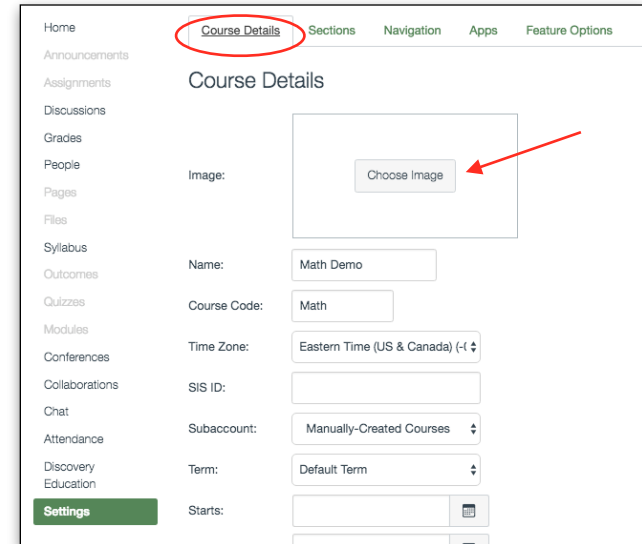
Home
Announcements
Assignments
Discussions
Grades
People
Pages
Files
Syllabus
Outcomes
Quizzes
Modules
Conferences
Collaborations
Chat
Attendance
Discovery Education
Settings

Course Details | Sections | Navigation | Apps | Feature Options

Course Details

Image: Choose Image

Name: Math Demo

Course Code: Math

Time Zone: Eastern Time (US & Canada) (-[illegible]

SIS ID:

Subaccount: Manually-Created Courses

Term: Default Term

Starts: